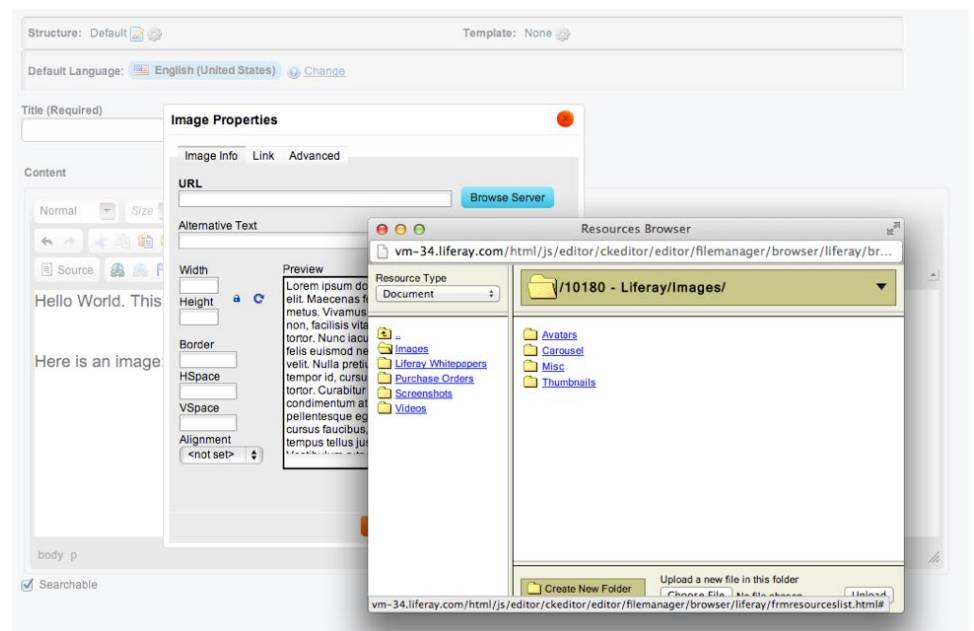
Structure: Default

Template: None

Default Language: English (United States) Change

Title (Required)

Content

Normal Size

Source

Hello World. This

Here is an image

body p

Searchable

Image Properties

Image Info Link Advanced

URL

Browse Server

Alternative Text

Width

Height

Border

HSpace

VSpace

Alignment

<not set>

Preview

Lorem ipsum do elit. Maecenas f metus. Vivamus non, facilisis vita tortor. Nunc iacu felis euismod ne velit. Nulla preti tempor id, cursu tortor. Curabitur condimentum at pellentesque eg cursus faucibus. tempus tellus ju

Resources Browser

vm-34.liferay.com/html/js/editor/ckeditor/editor/filemanager/browser/liferay/br...

Resource Type

Document

/10180 - Liferay/Images/

..

Images

Liferay Whitepapers

Purchase Orders

Screenshots

Videos

Avatars

Carousel

Misc

Thumbnails

Create New Folder

Upload a new file in this folder

Choose File No file chosen

Upload

vm-34.liferay.com/html/js/editor/ckeditor/editor/filemanager/browser/liferay/frmresourceslist.html#